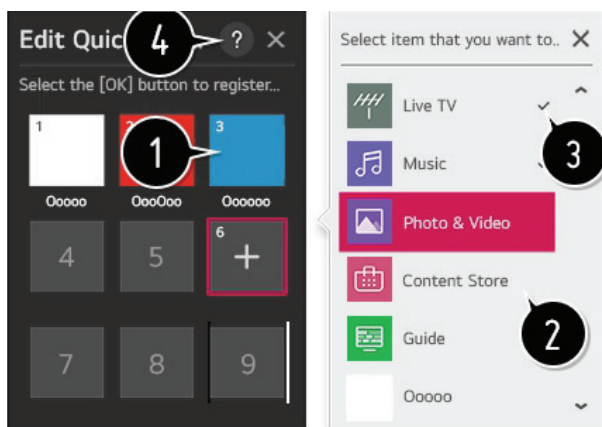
Edit Quic 4 ? ×

Select the [OK] button to register...

1 2 3

1

Ooooo OooOoo Oooooo

4 5 6 +

7 8 9

Select item that you want to.. ×

Live TV

3

Music

Photo & Video

Content Store

2

Guide

Ooooo